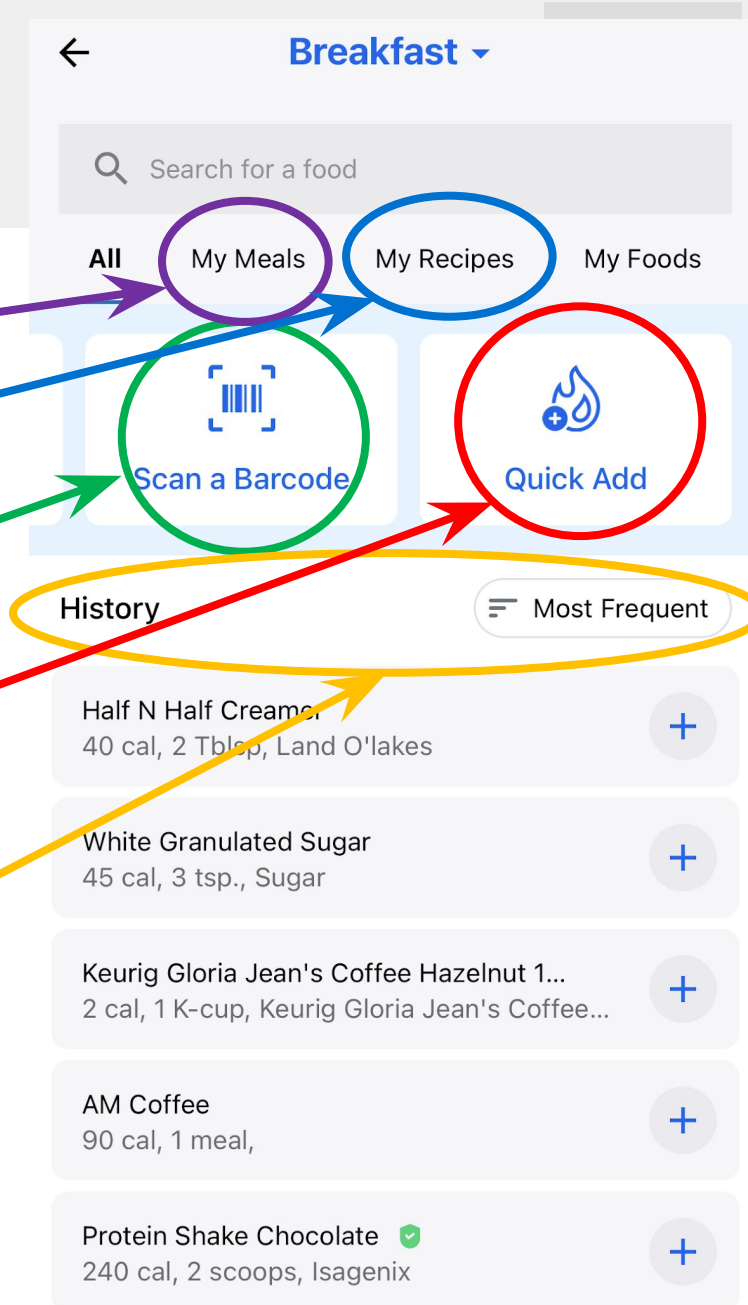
Breakfast

Search for a food

All My Meals My Recipes My Foods

Scan a Barcode

Quick Add

History

Most Frequent

Half N Half Creamer
40 cal, 2 Tblsp, Land O'lakes

White Granulated Sugar
45 cal, 3 tsp., Sugar

Keurig Gloria Jean's Coffee Hazelnut 1...
2 cal, 1 K-cup, Keurig Gloria Jean's Coffee...

AM Coffee
90 cal, 1 meal,

Protein Shake Chocolate
240 cal, 2 scoops, Isagenix